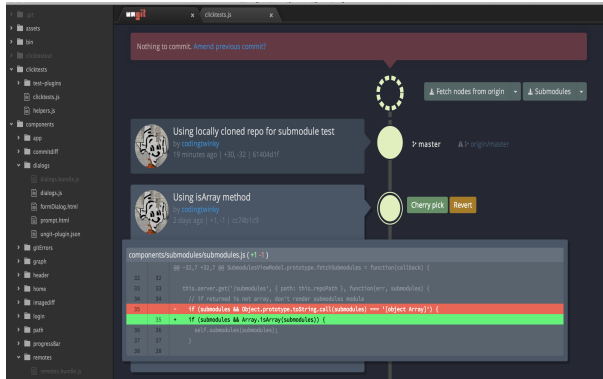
git
assets
bin
clicktests
clicktests
test-plugins
clicktests.js
helpers.js
components
app
commitdiff
dialogs
dialogs.bundle.js
dialogs.js
formDialog.html
prompt.html
ungit-plugin.json
gitErrors
graph
header
home
imagediff
login
path
progressBar
remotes
remotes.bundle.js

ungit ×
clicktests.js ×

Nothing to commit. Amend previous commit?

Fetch nodes from origin
Submodules

Using locally cloned repo for submodule test
by codingtwinky
19 minutes ago | +30, -32 | 61404d1f

master
origin/master

Using isArray method
by codingtwinky
2 days ago | +1, -1 | cc74b1c9

Cherry pick
Revert

components/submodules/submodules.js ( +1 -1 )

@@ -32,7 +32,7 @@ SubmodulesViewModel.prototype.fetchSubmodules = function(callback) {

| | | |
|---|---|---|
| 32 | 32 | |
| 33 | 33 | this.server.get('/submodules', { path: this.repoPath }, function(err, submodules) { |
| 34 | 34 | // if returned is not array, don't render submodules module |
| 35 | | - if (submodules && Object.prototype.toString.call(submodules) === '[object Array]') { |
| | 35 | + if (submodules && Array.isArray(submodules)) { |
| 36 | 36 | self.submodules(submodules); |
| 37 | 37 | } |
| 38 | 38 | |